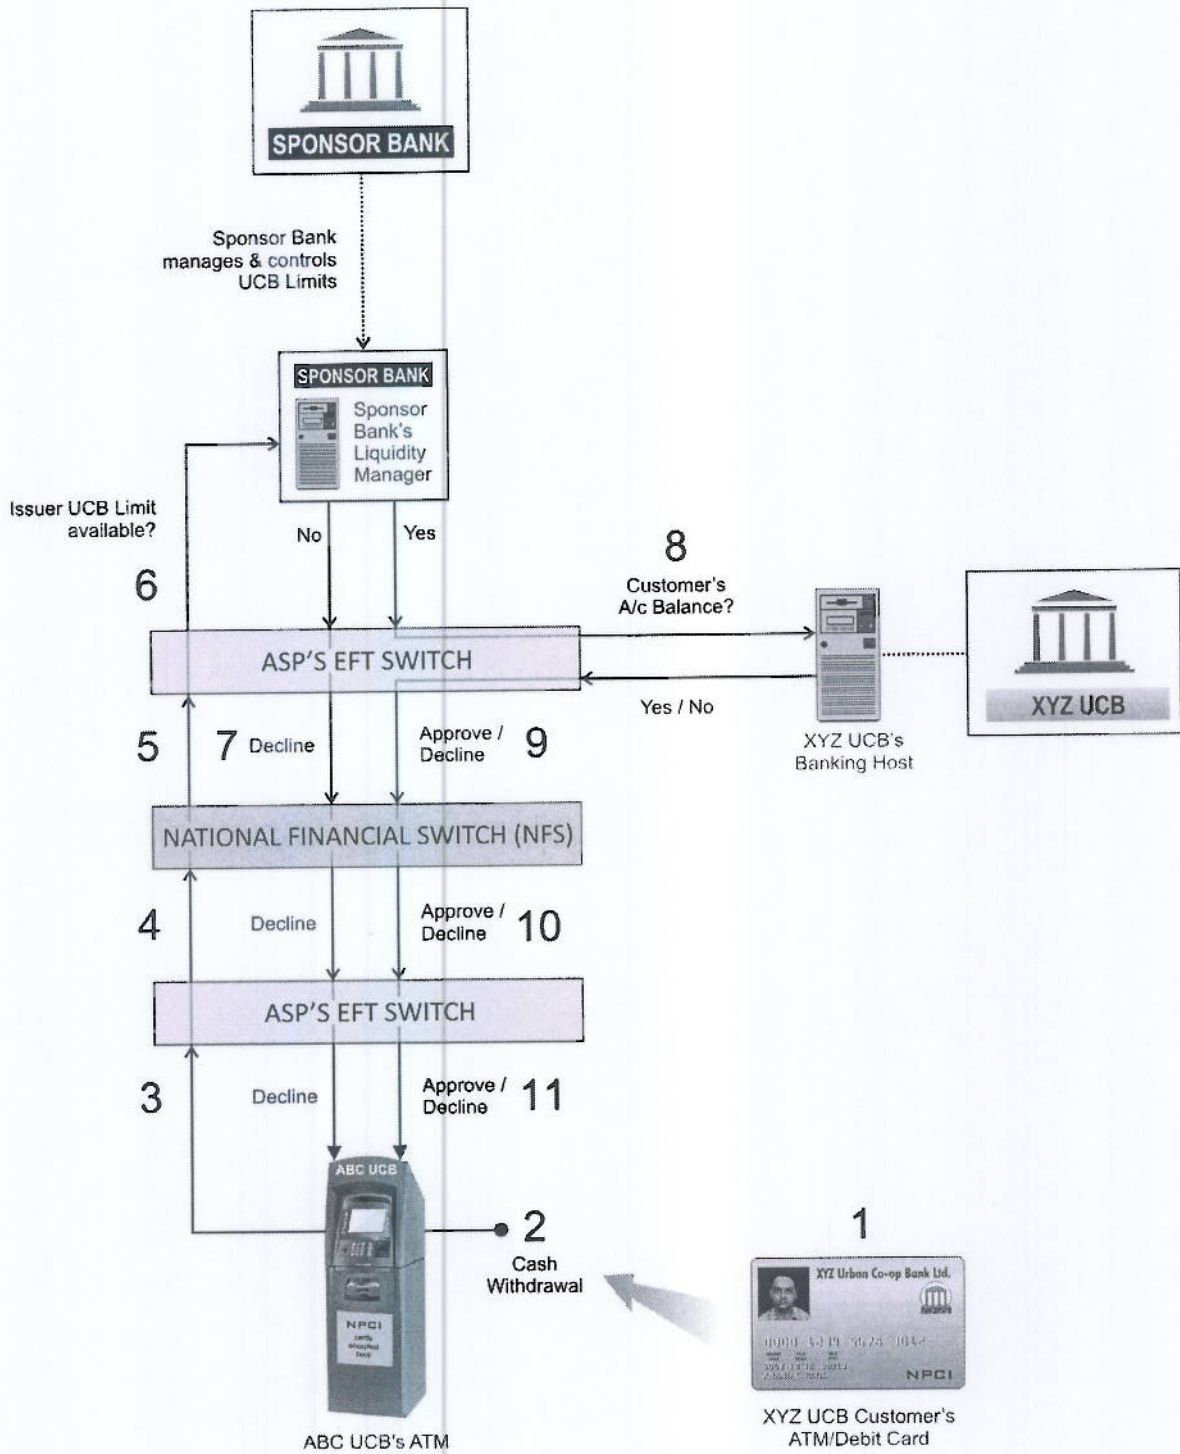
SPONSOR BANK

Sponsor Bank manages & controls UCB Limits

SPONSOR BANK
Sponsor Bank's Liquidity Manager

Issuer UCB Limit available?

No

Yes

6

8
Customer's A/c Balance?

ASP'S EFT SWITCH

Yes / No

XYZ UCB's Banking Host

XYZ UCB

5

7 Decline

Approve / Decline 9

NATIONAL FINANCIAL SWITCH (NFS)

4

Decline

Approve / Decline 10

ASP'S EFT SWITCH

3

Decline

Approve / Decline 11

ABC UCB

NPCI

2
Cash Withdrawal

1

XYZ Urban Co-op Bank Ltd.

NPCI

ABC UCB's ATM

XYZ UCB Customer's ATM/Debit Card